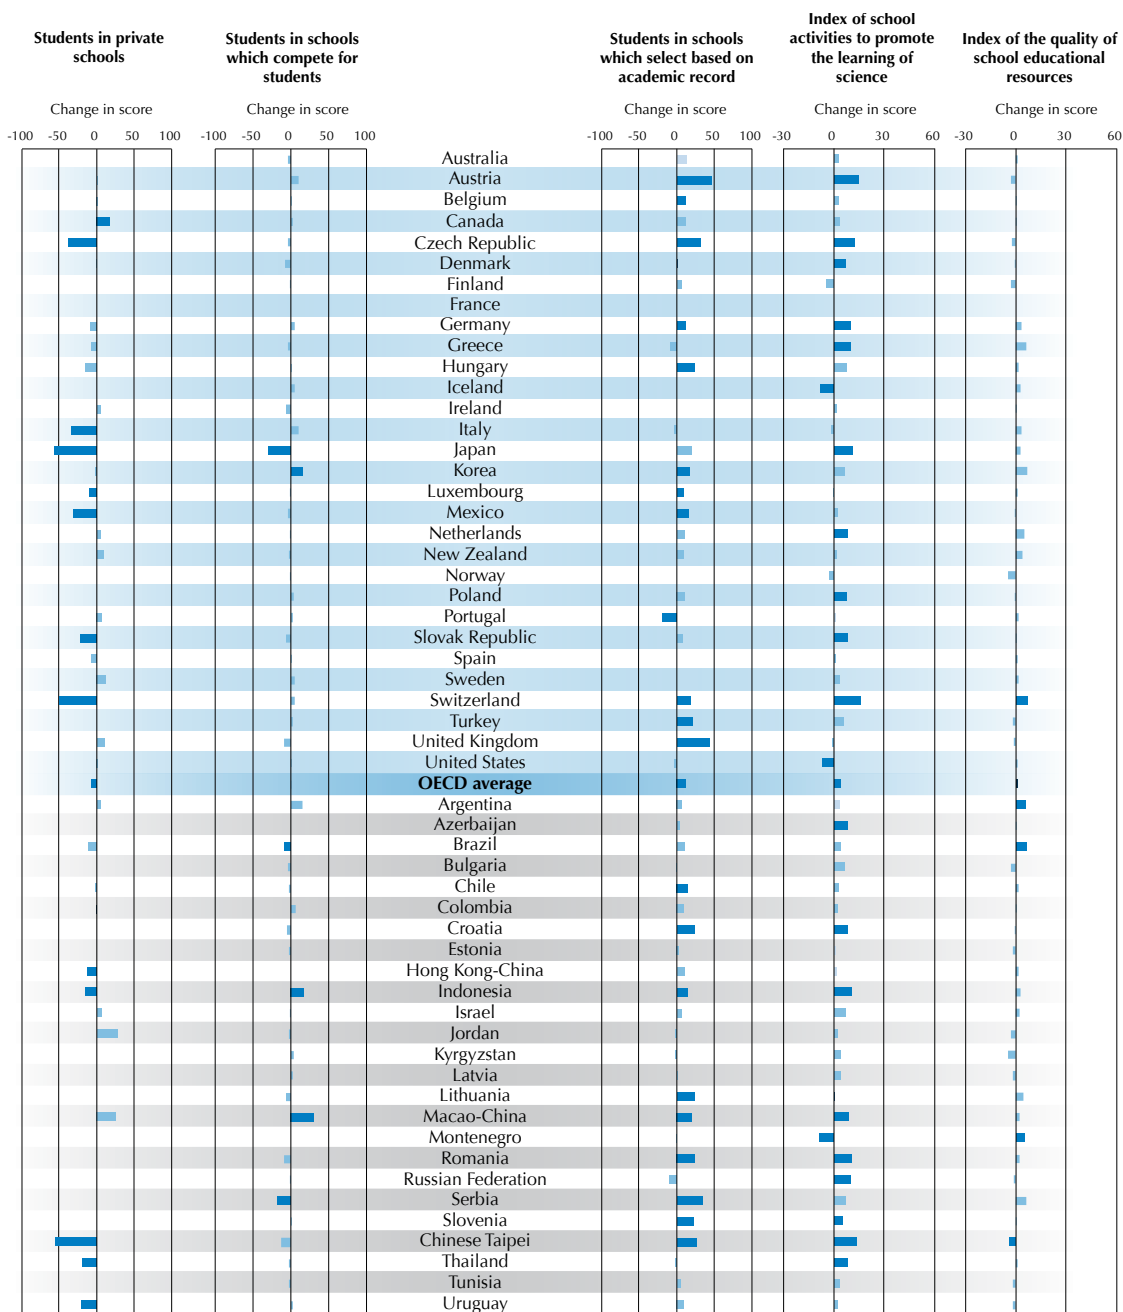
Students in private schools

Students in schools which compete for students

Students in schools which select based on academic record

Index of school activities to promote the learning of science

Index of the quality of school educational resources

Change in score

Change in score

Change in score

Change in score

Change in score

-100 -50 0 50 100

-100 -50 0 50 100

-100 -50 0 50 100

-30 0 30 60

-30 0 30 60

Australia
Austria
Belgium
Canada
Czech Republic
Denmark
Finland
France
Germany
Greece
Hungary
Iceland
Ireland
Italy
Japan
Korea
Luxembourg
Mexico
Netherlands
New Zealand
Norway
Poland
Portugal
Slovak Republic
Spain
Sweden
Switzerland
Turkey
United Kingdom
United States
**OECD average**
Argentina
Azerbaijan
Brazil
Bulgaria
Chile
Colombia
Croatia
Estonia
Hong Kong-China
Indonesia
Israel
Jordan
Kyrgyzstan
Latvia
Lithuania
Macao-China
Montenegro
Romania
Russian Federation
Serbia
Slovenia
Chinese Taipei
Thailand
Tunisia
Uruguay